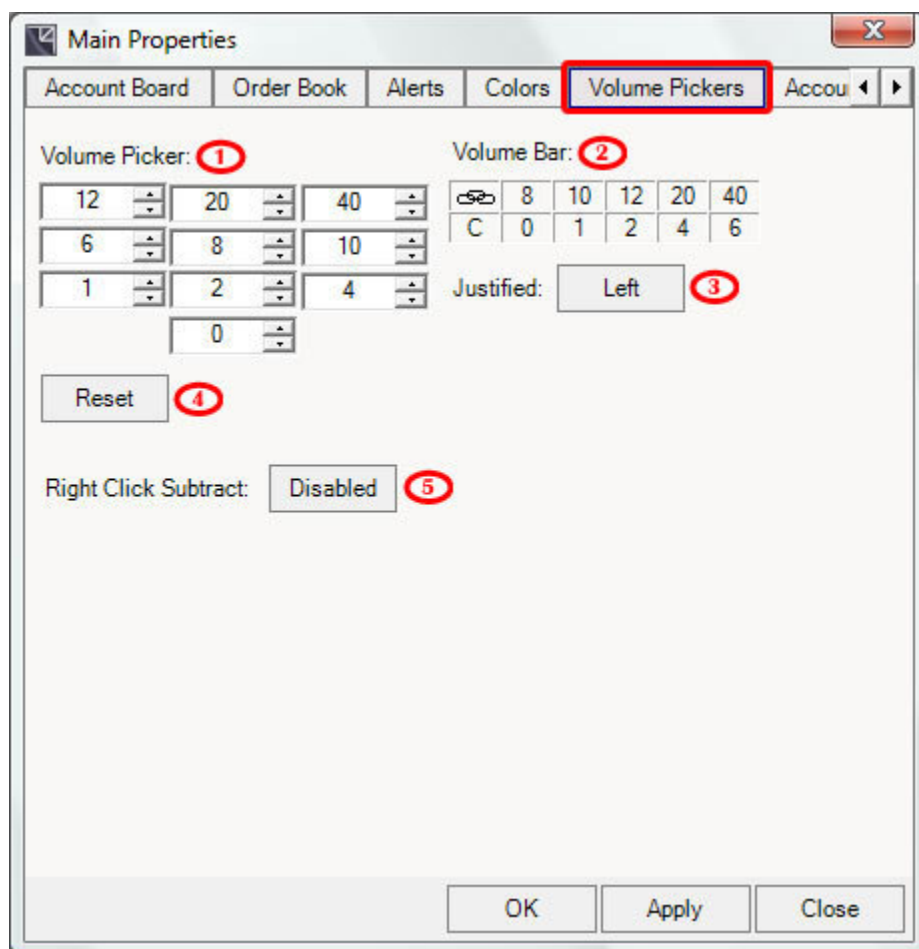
Main Properties

Account Board | Order Book | Alerts | Colors | Volume Pickers | Accou

Volume Picker: 1

12 20 40
6 8 10
1 2 4
0

Volume Bar: 2

|  | 8 | 10 | 12 | 20 | 40 |
|---|---|---|---|---|---|
| C | 0 | 1 | 2 | 4 | 6 |

Justified: Left 3

Reset 4

Right Click Subtract: Disabled 5

OK Apply Close